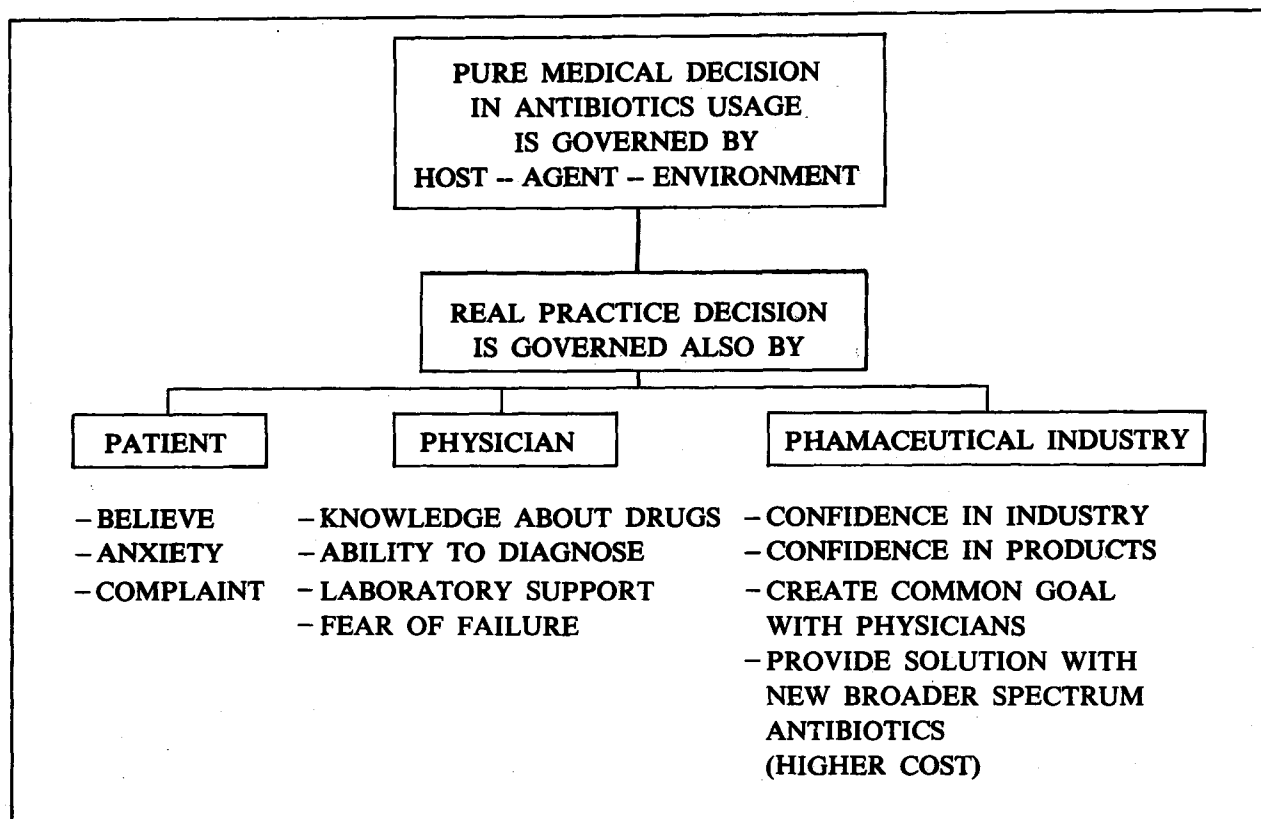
PURE MEDICAL DECISION IN ANTIBIOTICS USAGE IS GOVERNED BY HOST -- AGENT -- ENVIRONMENT

REAL PRACTICE DECISION IS GOVERNED ALSO BY

PATIENT

- BELIEVE
- ANXIETY
- COMPLAINT

PHYSICIAN

- KNOWLEDGE ABOUT DRUGS
- ABILITY TO DIAGNOSE
- LABORATORY SUPPORT
- FEAR OF FAILURE

PHAMACEUTICAL INDUSTRY

- CONFIDENCE IN INDUSTRY
- CONFIDENCE IN PRODUCTS
- CREATE COMMON GOAL WITH PHYSICIANS
- PROVIDE SOLUTION WITH NEW BROADER SPECTRUM ANTIBIOTICS (HIGHER COST)